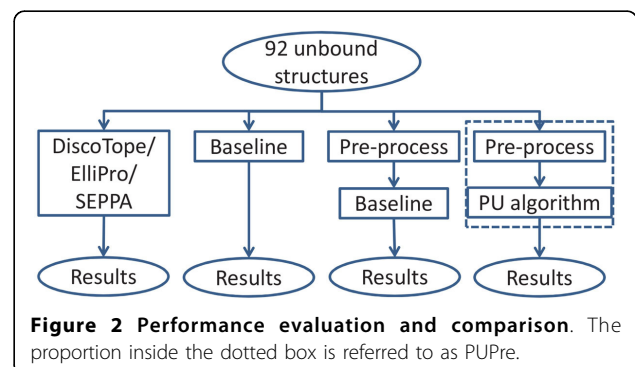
92 unbound structures

DiscoTope/ ElliPro/ SEPPA

Baseline

Pre-process

Baseline

Pre-process

PU algorithm

Results

Results

Results

Results

**Figure 2 Performance evaluation and comparison**. The proportion inside the dotted box is referred to as PUPre.